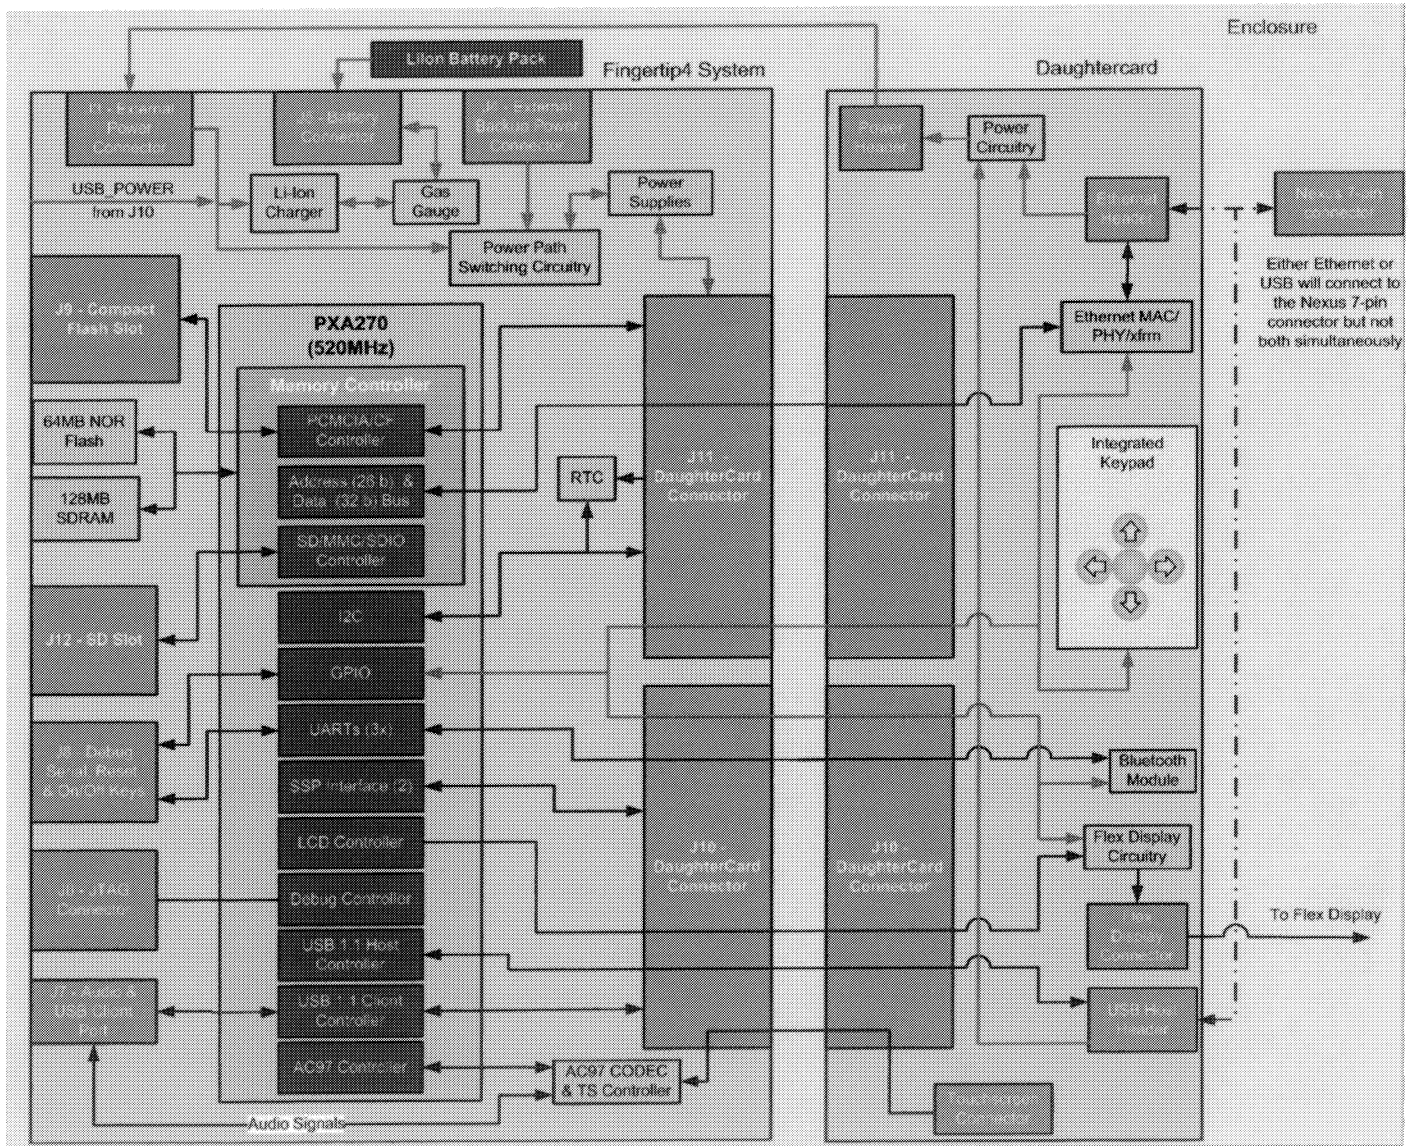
Enclosure

LiIon Battery Pack

Fingertip4 System

Daughtercard

J1 - External Power Connector

J2 - Battery Connector

J? - External Backup Power Connector

Power Header

Power Circuitry

USB_POWER from J10

Li-Ion Charger

Gas Gauge

Power Supplies

Power Path Switching Circuitry

Ethernet Header

Nexus 7-pin Connector

Either Ethernet or USB will connect to the Nexus 7-pin connector but not both simultaneously

J9 - Compact Flash Slot

PXA270 (520MHz)

Ethernet MAC/ PHY/xfrm

Memory Controller

64MB NOR Flash

PCMCIA/CF Controller

128MB SDRAM

Address (26 b) & Data (32 b) Bus

RTC

J11 - DaughterCard Connector

J11 - DaughterCard Connector

Integrated Keypad

SD/MMC/SDIO Controller

J12 - SD Slot

I2C

GPIO

J? - Debug Serial, Reset & On/Off Keys

UARTs (3x)

Bluetooth Module

SSP Interface (2)

LCD Controller

Flex Display Circuitry

J? - JTAG Connector

Debug Controller

J10 - DaughterCard Connector

J10 - DaughterCard Connector

Flex Display Connector

To Flex Display

USB 1.1 Host Controller

J? - Debug USB Client Port

USB 1.1 Client Controller

USB Host Header

AC97 Controller

AC97 CODEC & TS Controller

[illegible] Connector

Audio Signals